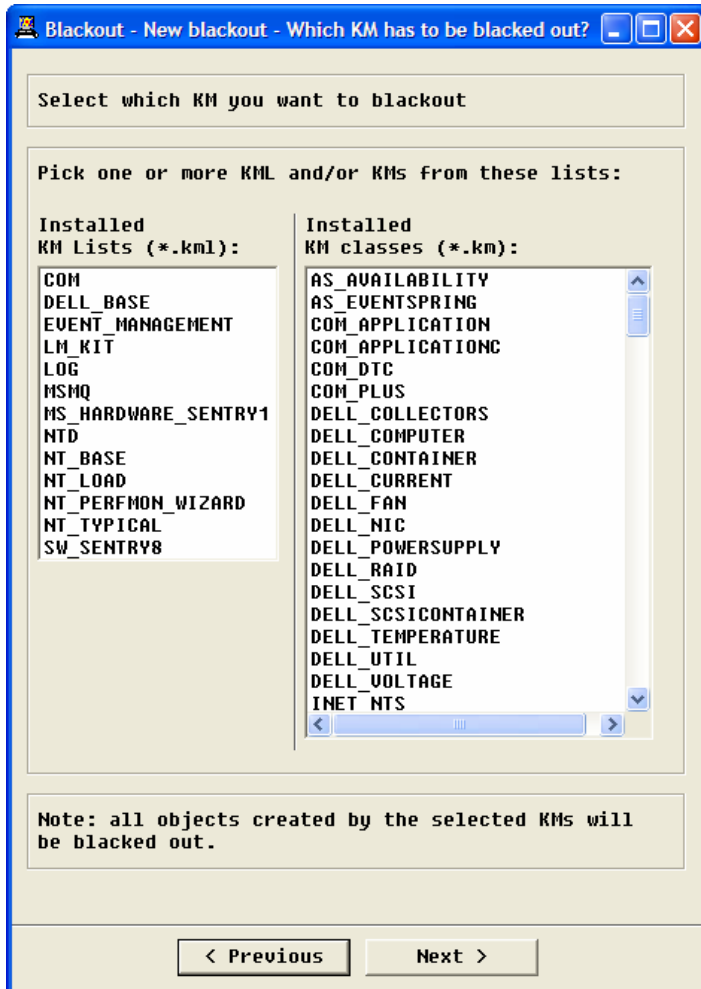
Blackout - New blackout - Which KM has to be blacked out?

Select which KM you want to blackout

Pick one or more KML and/or KMs from these lists:

Installed
KM Lists (*.kml):

COM
DELL_BASE
EVENT_MANAGEMENT
LM_KIT
LOG
MSMQ
MS_HARDWARE_SENTRY1
NTD
NT_BASE
NT_LOAD
NT_PERFMON_WIZARD
NT_TYPICAL
SW_SENTRY8

Installed
KM classes (*.km):

AS_AVAILABILITY
AS_EVENTSPRING
COM_APPLICATION
COM_APPLICATIONC
COM_DTC
COM_PLUS
DELL_COLLECTORS
DELL_COMPUTER
DELL_CONTAINER
DELL_CURRENT
DELL_FAN
DELL_NIC
DELL_POWERSUPPLY
DELL_RAID
DELL_SCSI
DELL_SCSICONTAINER
DELL_TEMPERATURE
DELL_UTIL
DELL_VOLTAGE
INET_NTS

Note: all objects created by the selected KMs will be blacked out.

< Previous
Next >